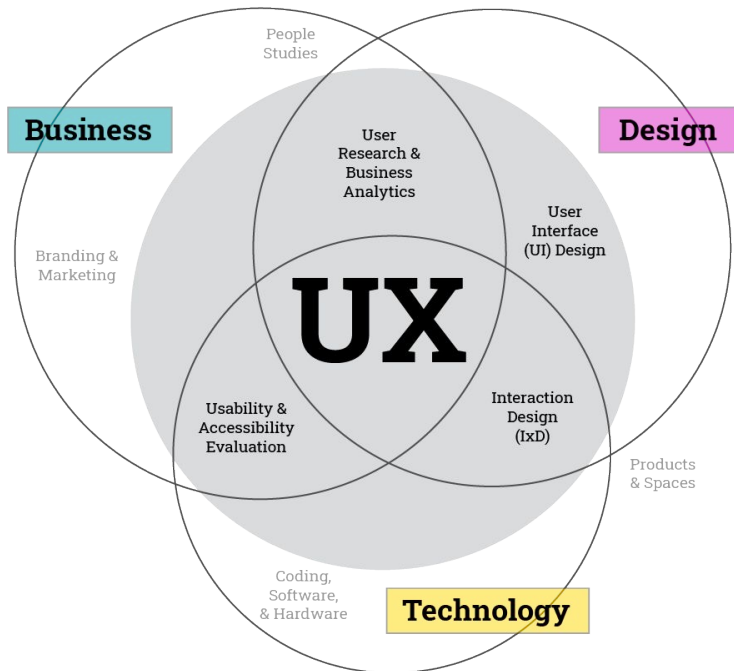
People Studies

Business

Design

User Research & Business Analytics

User Interface (UI) Design

Branding & Marketing

UX

Usability & Accessibility Evaluation

Interaction Design (IxD)

Products & Spaces

Coding, Software, & Hardware

Technology